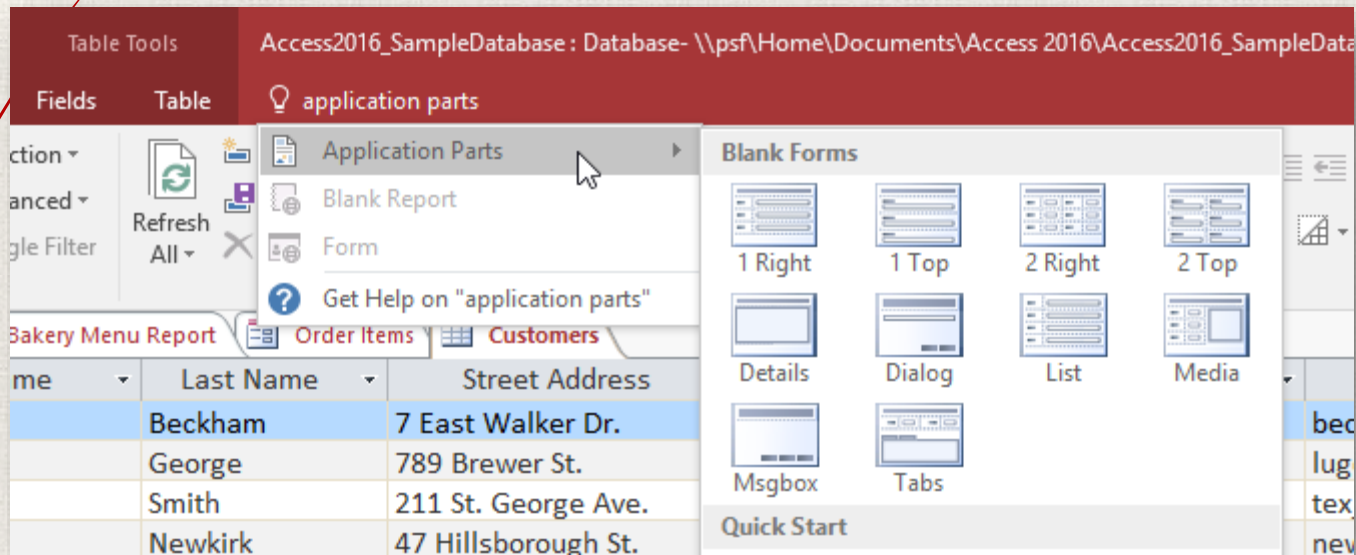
Table Tools

Access2016_SampleDatabase : Database- \\psf\Home\Documents\Access 2016\Access2016_SampleData

Fields Table application parts

ction
anced
gle Filter

Refresh All

Application Parts
Blank Report
Form
Get Help on "application parts"

Blank Forms

1 Right
1 Top
2 Right
2 Top
Details
Dialog
List
Media
Msgbox
Tabs

Quick Start

Bakery Menu Report | Order Items | Customers

| me | Last Name | Street Address | |
|---|---|---|---|
| | Beckham | 7 East Walker Dr. | bec |
| | George | 789 Brewer St. | lug |
| | Smith | 211 St. George Ave. | tex |
| | Newkirk | 47 Hillsborough St. | nev |